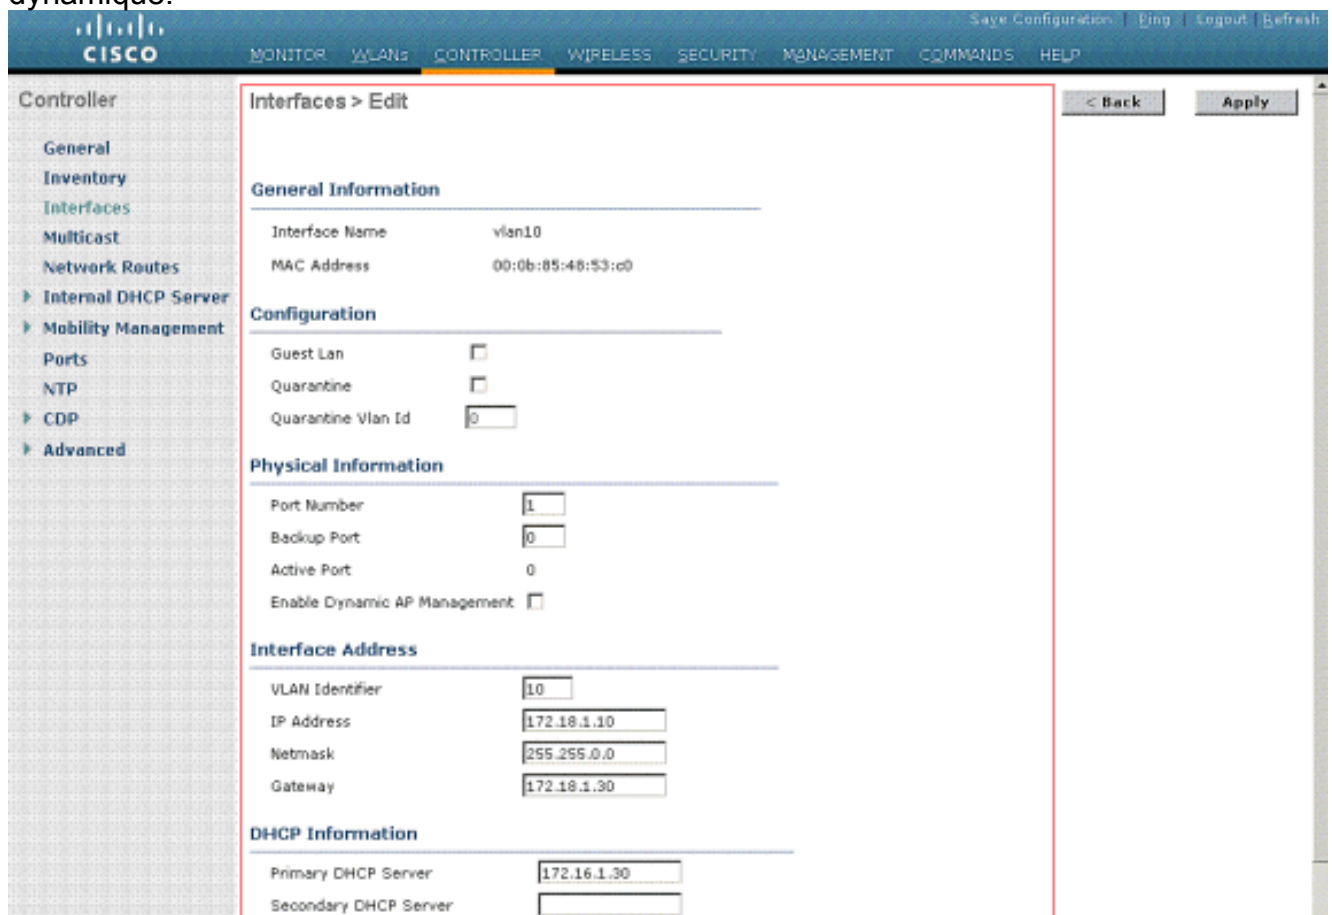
dynamique.

cisco

Save Configuration | Ping | Logout | Refresh

MONITOR WLANs CONTROLLER WIRELESS SECURITY MANAGEMENT COMMANDS HELP

Controller

General
Inventory
Interfaces
Multicast
Network Routes
Internal DHCP Server
Mobility Management
Ports
NTP
CDP
Advanced

Interfaces > Edit

< Back

Apply

General Information

Interface Name vlan10

MAC Address 00:0b:85:48:53:c0

Configuration

Guest Lan

Quarantine

Quarantine Vlan Id 0

Physical Information

Port Number 1

Backup Port 0

Active Port 0

Enable Dynamic AP Management

Interface Address

VLAN Identifier 10

IP Address 172.18.1.10

Netmask 255.255.0.0

Gateway 172.18.1.30

DHCP Information

Primary DHCP Server 172.16.1.30

Secondary DHCP Server